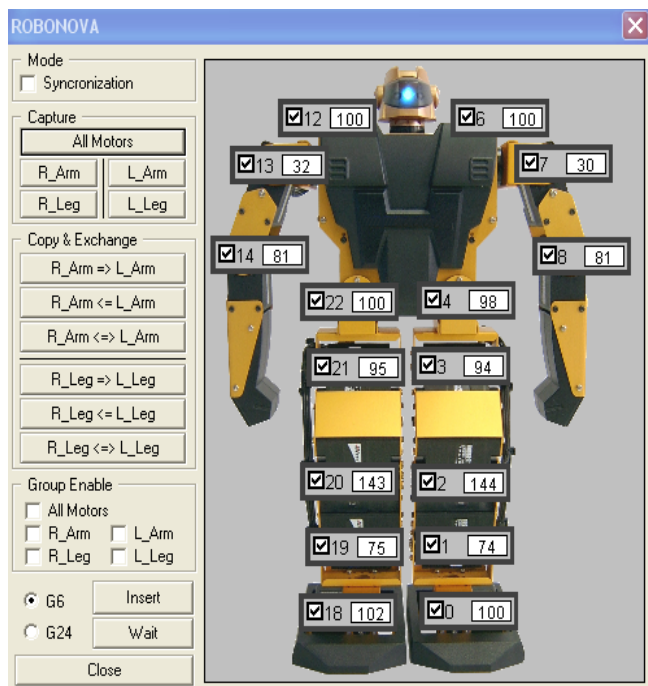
ROBONOVA

Mode
Syncronization

Capture
All Motors
R_Arm L_Arm
R_Leg L_Leg

Copy & Exchange
R_Arm => L_Arm
R_Arm <= L_Arm
R_Arm <=> L_Arm
R_Leg => L_Leg
R_Leg <= L_Leg
R_Leg <=> L_Leg

Group Enable
All Motors
R_Arm L_Arm
R_Leg L_Leg

G6 Insert
G24 Wait
Close

12 100
6 100
13 32
7 30
14 81
8 81
22 100
4 98
21 95
3 94
20 143
2 144
19 75
1 74
18 102
0 100